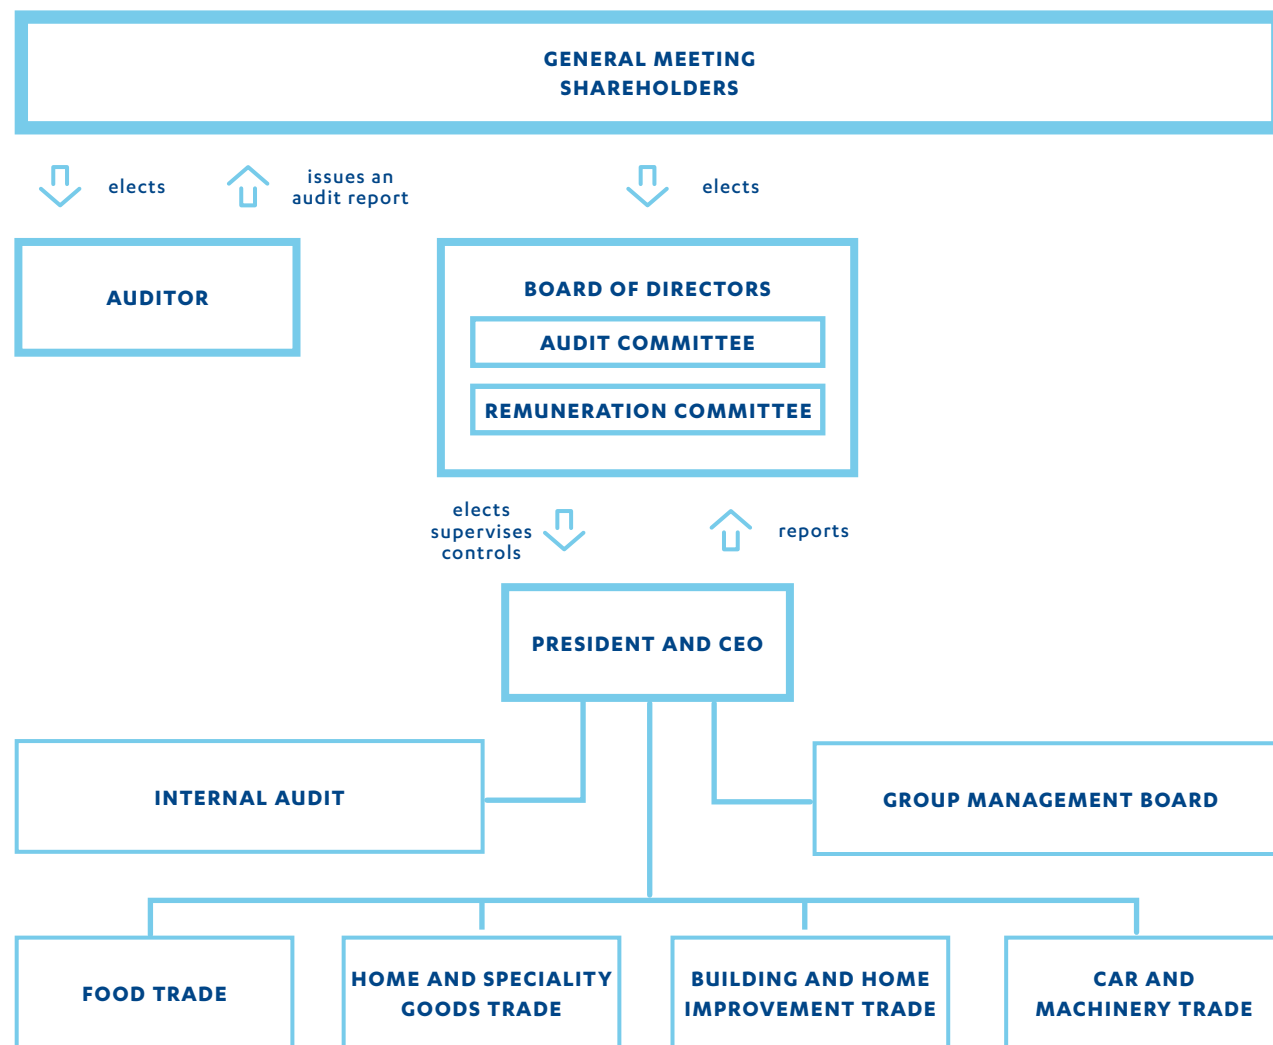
GENERAL MEETING
SHAREHOLDERS

elects

issues an
audit report

elects

AUDITOR

BOARD OF DIRECTORS

AUDIT COMMITTEE

REMUNERATION COMMITTEE

elects
supervises
controls

reports

PRESIDENT AND CEO

INTERNAL AUDIT

GROUP MANAGEMENT BOARD

FOOD TRADE

HOME AND SPECIALITY
GOODS TRADE

BUILDING AND HOME
IMPROVEMENT TRADE

CAR AND
MACHINERY TRADE